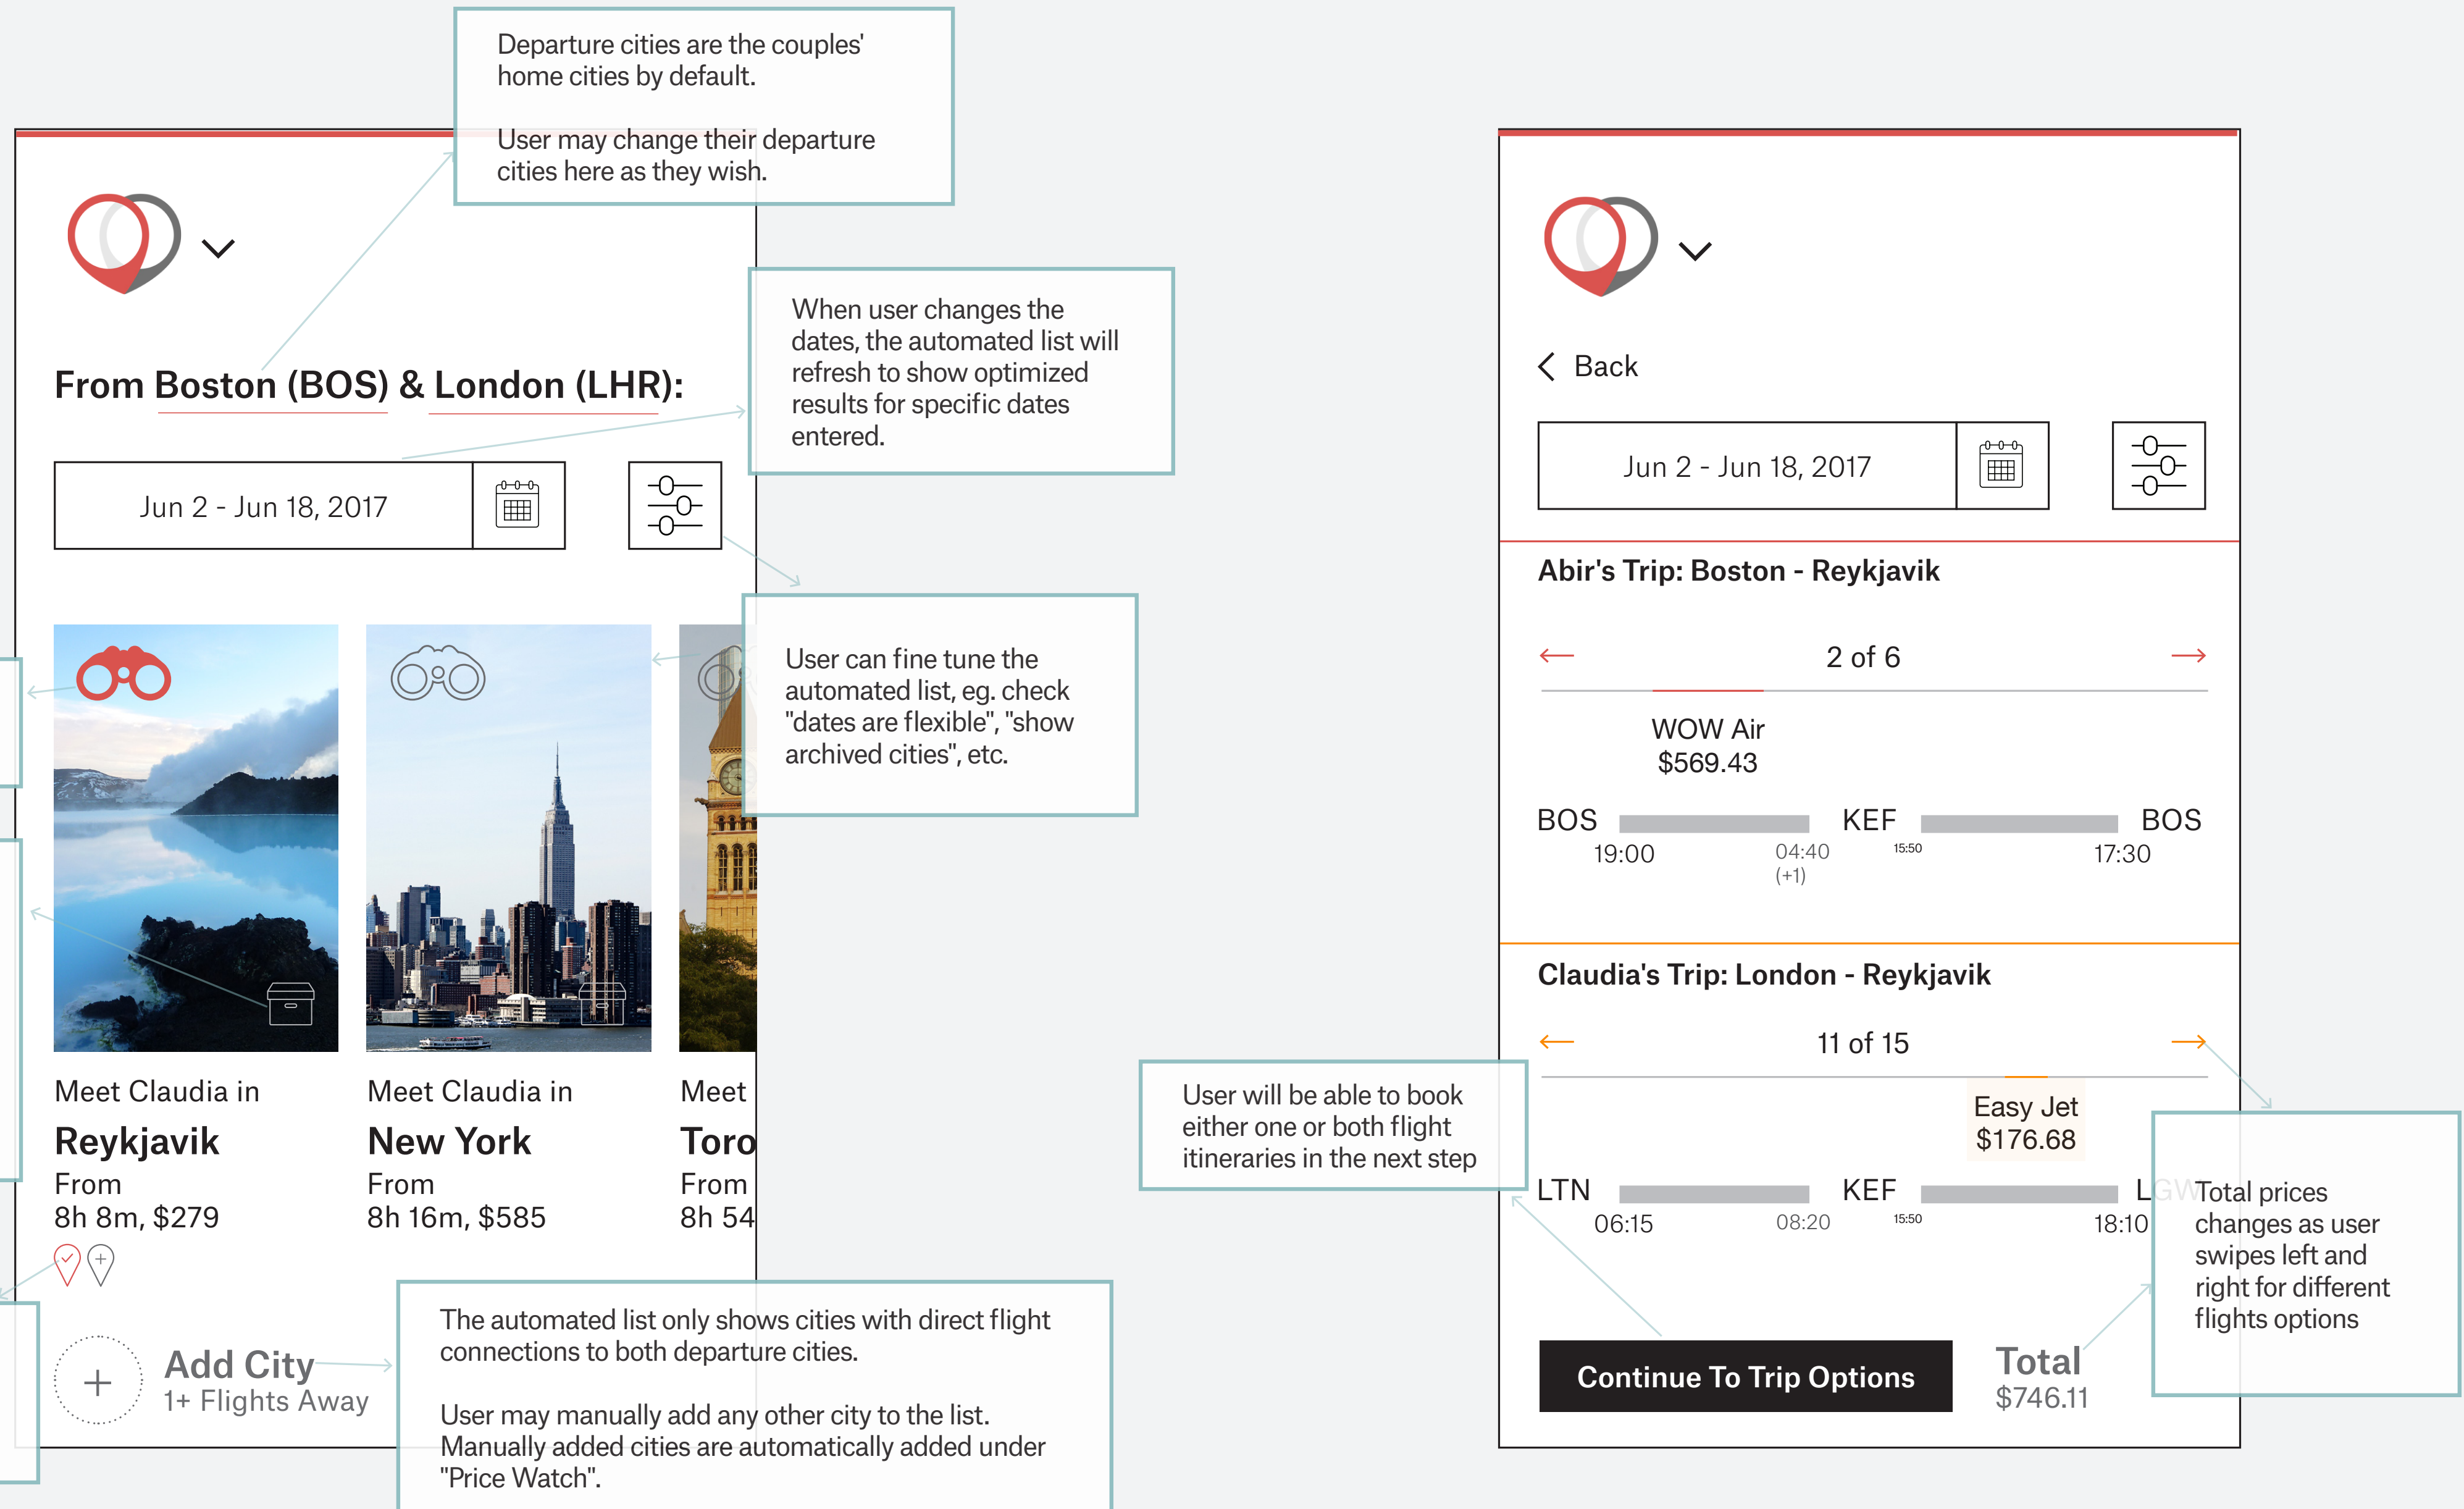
Departure cities are the couples' home cities by default.

User may change their departure cities here as they wish.

From Boston (BOS) & London (LHR):

Jun 2 - Jun 18, 2017

When user changes the dates, the automated list will refresh to show optimized results for specific dates entered.

User can fine tune the automated list, eg. check "dates are flexible", "show archived cities", etc.

Meet Claudia in
Reykjavik
From
8h 8m, $279

Meet Claudia in
New York
From
8h 16m, $585

Meet
Toro
From
8h 54

Add City
1+ Flights Away

The automated list only shows cities with direct flight connections to both departure cities.

User may manually add any other city to the list. Manually added cities are automatically added under "Price Watch".

Back

Jun 2 - Jun 18, 2017

Abir's Trip: Boston - Reykjavik

2 of 6

WOW Air
$569.43

BOS 19:00 KEF 04:40 (+1) 15:50 BOS 17:30

Claudia's Trip: London - Reykjavik

11 of 15

Easy Jet
$176.68

LTN 06:15 KEF 08:20 15:50 LGW 18:10

User will be able to book either one or both flight itineraries in the next step

Total prices changes as user swipes left and right for different flights options

Continue To Trip Options

Total
$746.11